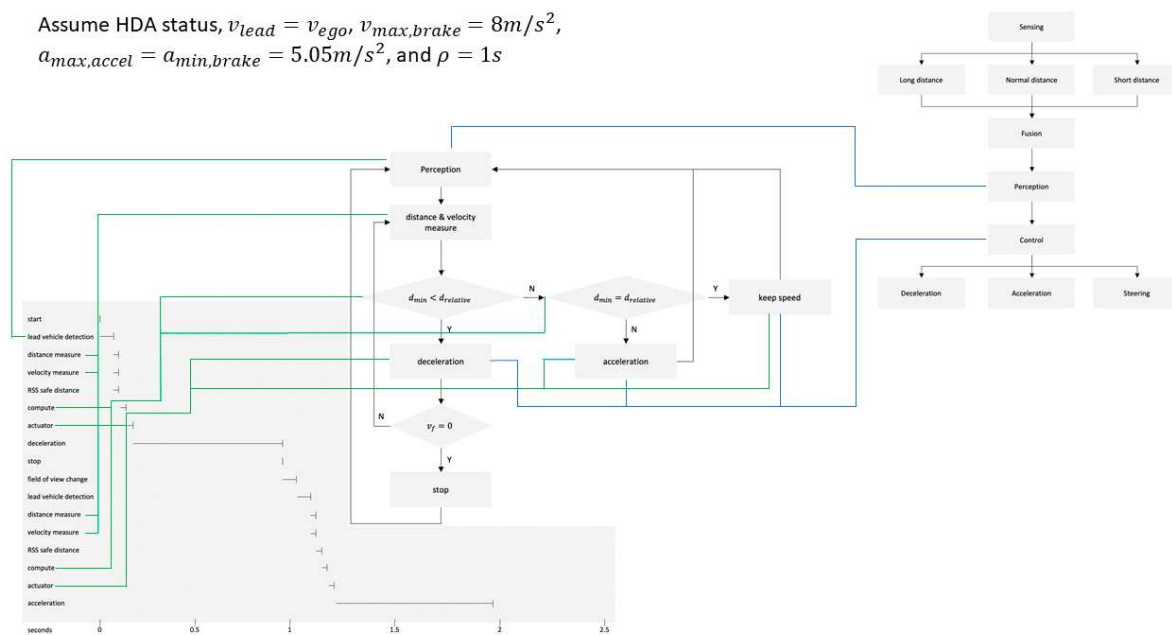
Assume HDA status, $v_{lead} = v_{ego}$, $v_{max,brake} = 8m/s^2$, $a_{max,accel} = a_{min,brake} = 5.05m/s^2$, and $\rho = 1s$

Sensing
Long distance
Normal distance
Short distance
Fusion
Perception
Control
Deceleration
Acceleration
Steering

Perception
distance & velocity measure
$d_{min} < d_{relative}$
N
$d_{min} = d_{relative}$
Y
keep speed
Y
N
deceleration
acceleration
N
$v_f = 0$
Y
stop

start
lead vehicle detection
distance measure
velocity measure
RSS safe distance
compute
actuator
deceleration
stop
field of view change
lead vehicle detection
distance measure
velocity measure
RSS safe distance
compute
actuator
acceleration
seconds
0
0.5
1
1.5
2
2.5